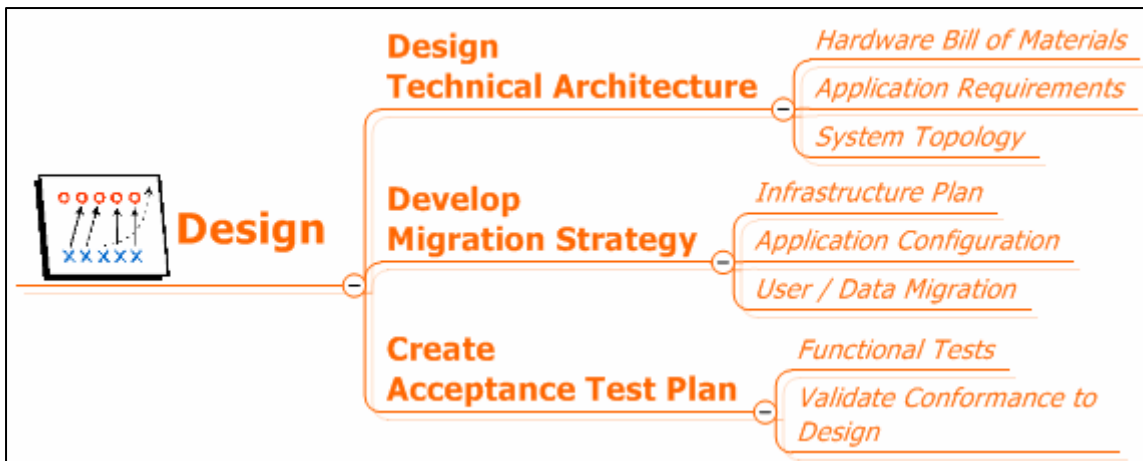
Design

Design Technical Architecture

Hardware Bill of Materials

Application Requirements

System Topology

Develop Migration Strategy

Infrastructure Plan

Application Configuration

User / Data Migration

Create Acceptance Test Plan

Functional Tests

Validate Conformance to Design